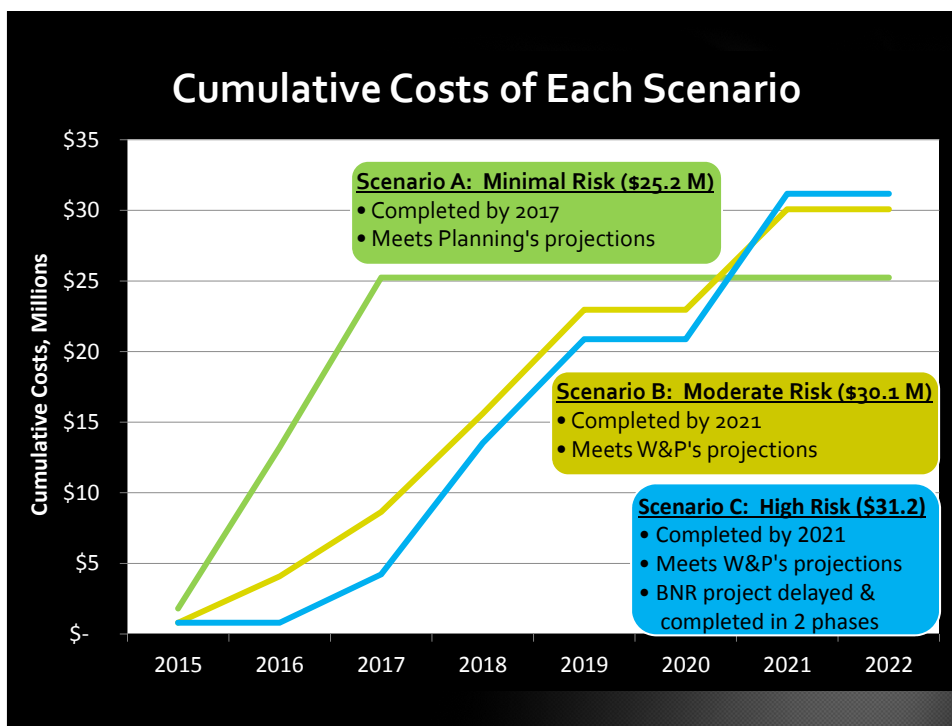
Cumulative Costs of Each Scenario

Cumulative Costs, Millions

$35
$30
$25
$20
$15
$10
$5
$-

2015 2016 2017 2018 2019 2020 2021 2022

Scenario A: Minimal Risk ($25.2 M)
• Completed by 2017
• Meets Planning's projections

Scenario B: Moderate Risk ($30.1 M)
• Completed by 2021
• Meets W&P's projections

Scenario C: High Risk ($31.2)
• Completed by 2021
• Meets W&P's projections
• BNR project delayed & completed in 2 phases